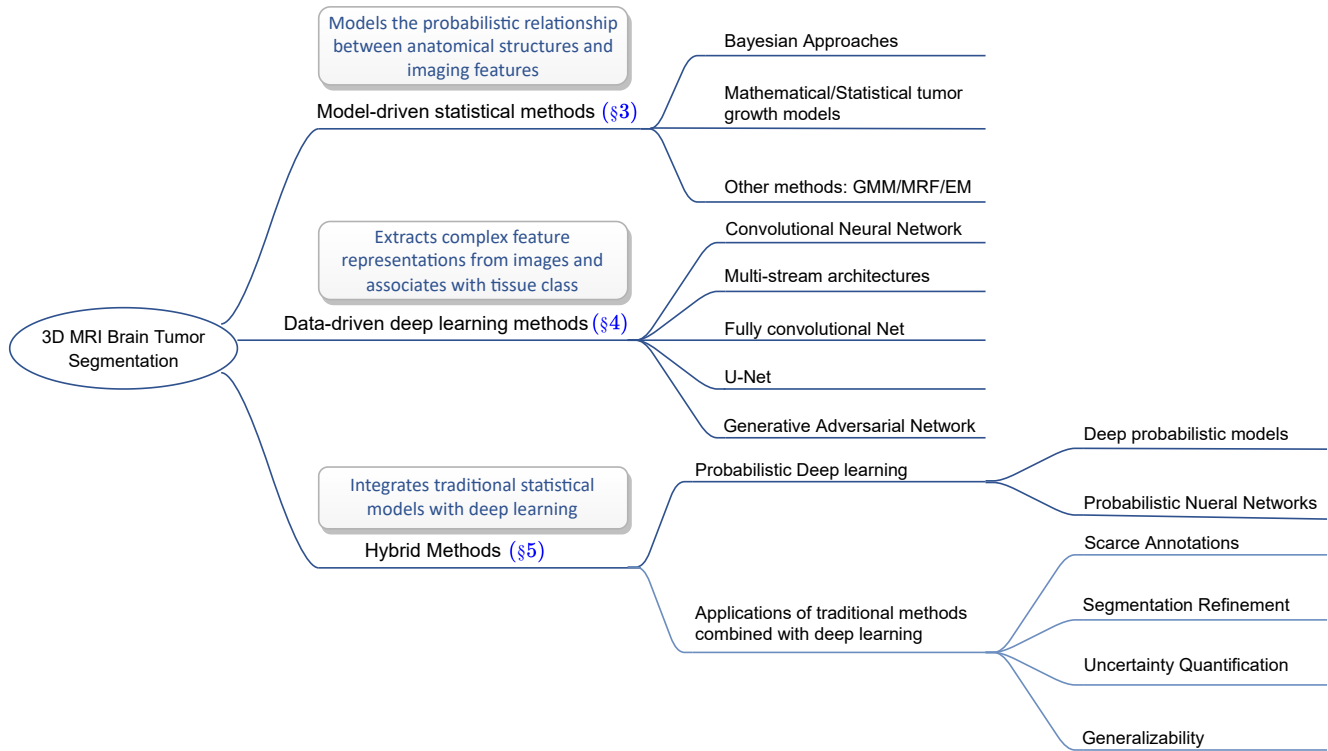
3D MRI Brain Tumor Segmentation

Models the probabilistic relationship between anatomical structures and imaging features

Model-driven statistical methods (§3)

Bayesian Approaches

Mathematical/Statistical tumor growth models

Other methods: GMM/MRF/EM

Extracts complex feature representations from images and associates with tissue class

Data-driven deep learning methods (§4)

Convolutional Neural Network

Multi-stream architectures

Fully convolutional Net

U-Net

Generative Adversarial Network

Integrates traditional statistical models with deep learning

Hybrid Methods (§5)

Probabilistic Deep learning

Deep probabilistic models

Probabilistic Nueral Networks

Applications of traditional methods combined with deep learning

Scarce Annotations

Segmentation Refinement

Uncertainty Quantification

Generalizability